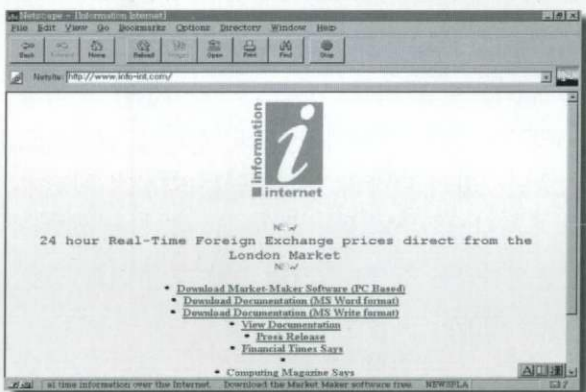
Netscape - [Information Internet]
File Edit View Go Bookmarks Options Directory Window Help
Back Forward Home Reload Images Open Print Find Stop
Netsite: http://www.info-int.com/

information
i
internet

NEW

24 hour Real-Time Foreign Exchange prices direct from the London Market

NEW

• Download Market-Maker Software (PC Based)
• Download Documentation (MS Word format)
• Download Documentation (MS Write format)
• View Documentation
• Press Release
• Financial Times Says
•
• Computing Magazine Says

al time information over the Internet. Download the Market Maker software free. NEWSFLA